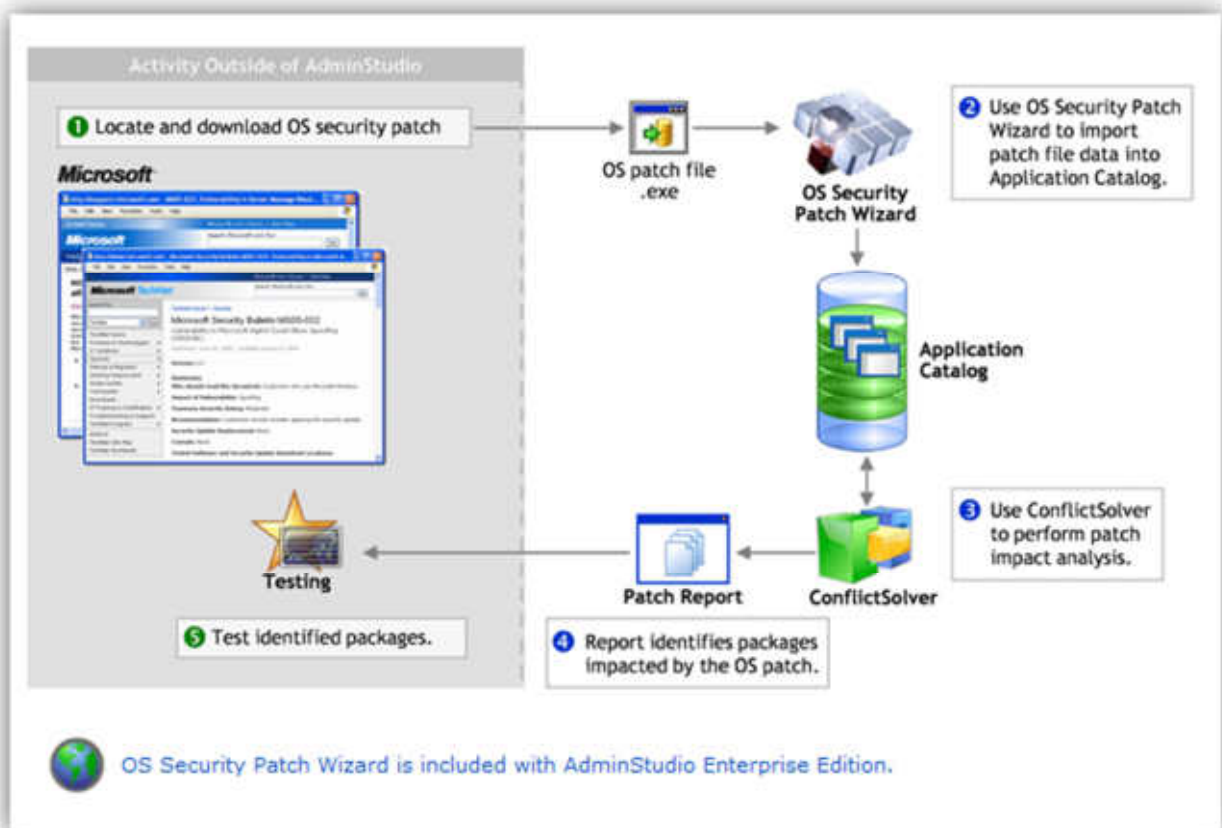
Activity Outside of AdminStudio

1 Locate and download OS security patch

Microsoft

Microsoft Security Bulletin MS05-012

OS patch file .exe

OS Security Patch Wizard

2 Use OS Security Patch Wizard to import patch file data into Application Catalog.

Application Catalog

3 Use ConflictSolver to perform patch impact analysis.

ConflictSolver

Patch Report

4 Report identifies packages impacted by the OS patch.

Testing

5 Test identified packages.

OS Security Patch Wizard is included with AdminStudio Enterprise Edition.